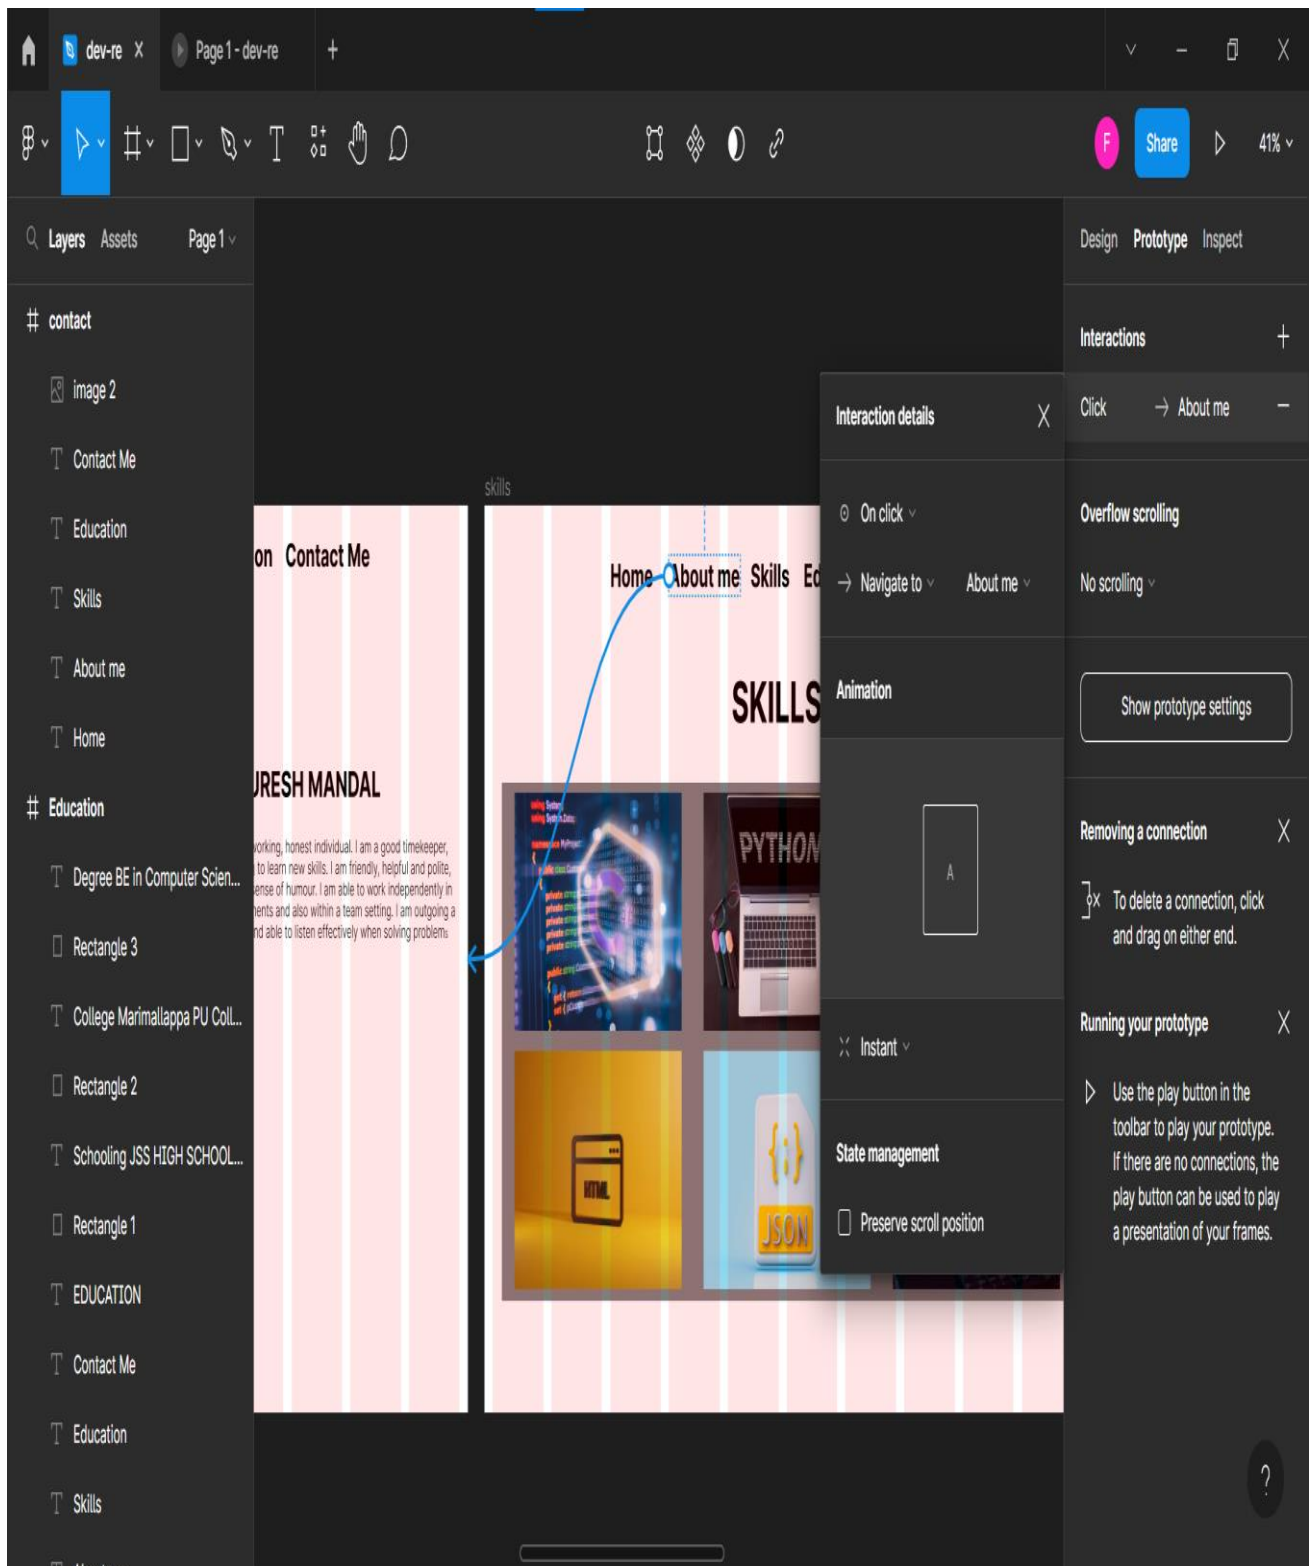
dev-re X
Page 1 - dev-re
+

F
Share
41%

Layers Assets Page 1

# contact
image 2
Contact Me
Education
Skills
About me
Home
# Education
Degree BE in Computer Scien...
Rectangle 3
College Marimallappa PU Coll...
Rectangle 2
Schooling JSS HIGH SCHOOL...
Rectangle 1
EDUCATION
Contact Me
Education
Skills

on Contact Me

URESH MANDAL

working, honest individual. I am a good timekeeper, to learn new skills. I am friendly, helpful and polite, sense of humour. I am able to work independently in ments and also within a team setting. I am outgoing a nd able to listen effectively when solving problems

skills

Home About me Skills Ed

SKILLS

PYTHON

HTML

JSON

Interaction details X
On click
Navigate to About me
Animation
A
Instant
State management
Preserve scroll position

Design Prototype Inspect
Interactions +
Click About me –
Overflow scrolling
No scrolling
Show prototype settings
Removing a connection X
To delete a connection, click and drag on either end.
Running your prototype X
Use the play button in the toolbar to play your prototype. If there are no connections, the play button can be used to play a presentation of your frames.
?